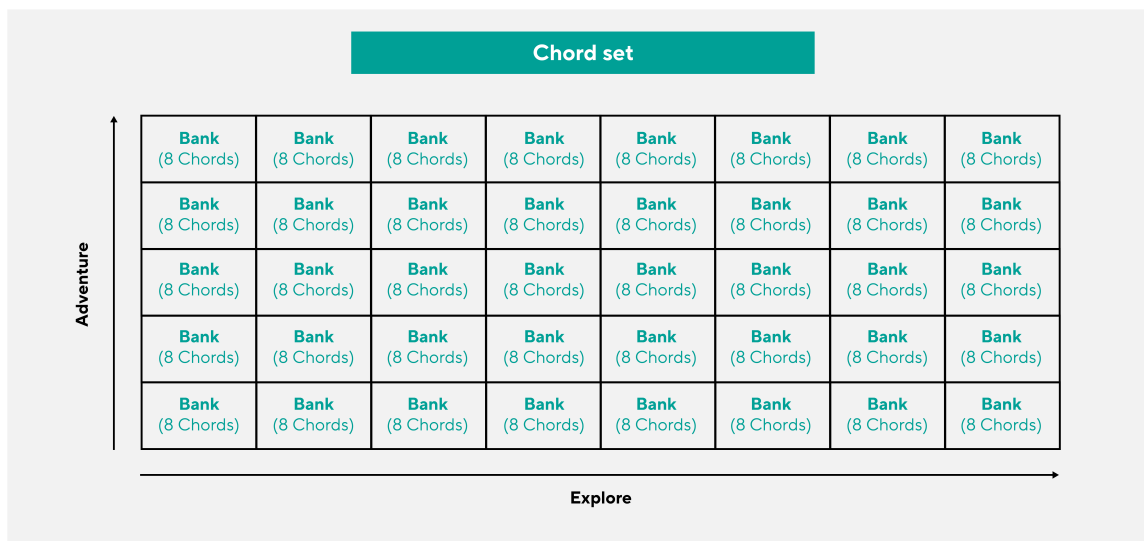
Chord set

Adventure

| Bank (8 Chords) | Bank (8 Chords) | Bank (8 Chords) | Bank (8 Chords) | Bank (8 Chords) | Bank (8 Chords) | Bank (8 Chords) | Bank (8 Chords) |
|---|---|---|---|---|---|---|---|
| Bank (8 Chords) | Bank (8 Chords) | Bank (8 Chords) | Bank (8 Chords) | Bank (8 Chords) | Bank (8 Chords) | Bank (8 Chords) | Bank (8 Chords) |
| Bank (8 Chords) | Bank (8 Chords) | Bank (8 Chords) | Bank (8 Chords) | Bank (8 Chords) | Bank (8 Chords) | Bank (8 Chords) | Bank (8 Chords) |
| Bank (8 Chords) | Bank (8 Chords) | Bank (8 Chords) | Bank (8 Chords) | Bank (8 Chords) | Bank (8 Chords) | Bank (8 Chords) | Bank (8 Chords) |
| Bank (8 Chords) | Bank (8 Chords) | Bank (8 Chords) | Bank (8 Chords) | Bank (8 Chords) | Bank (8 Chords) | Bank (8 Chords) | Bank (8 Chords) |

Explore